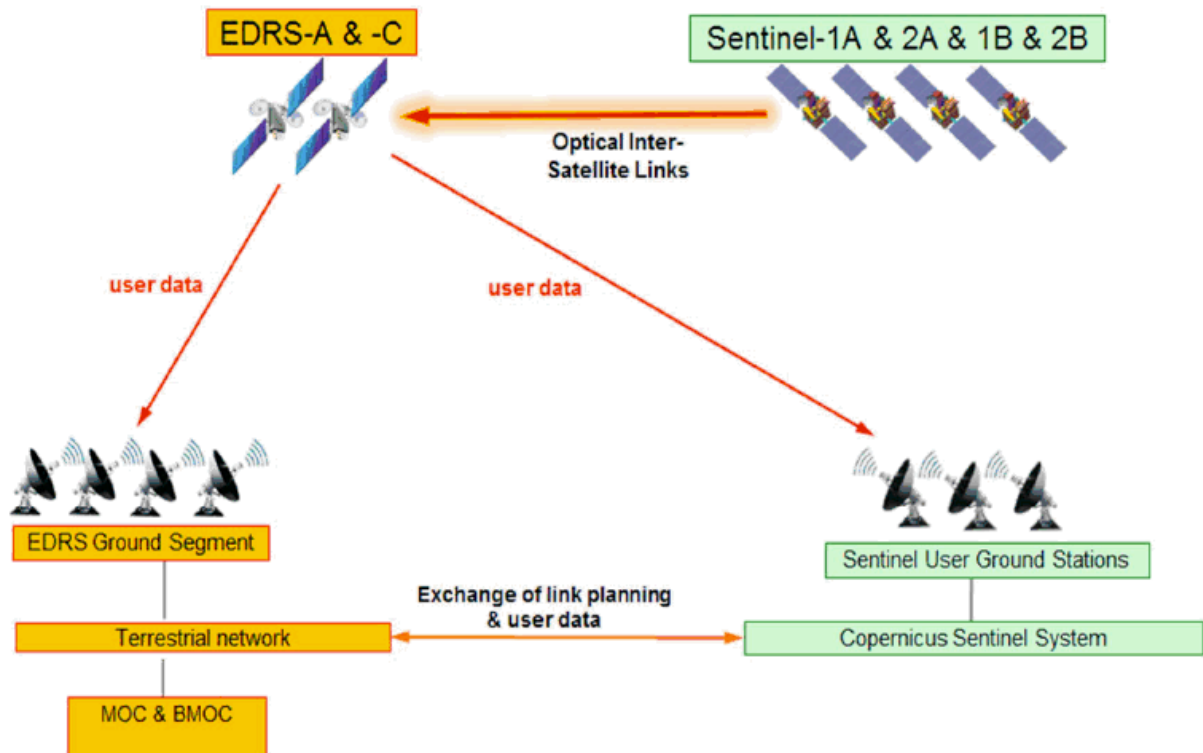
EDRS-A & -C

Sentinel-1A & 2A & 1B & 2B

Optical Inter-Satellite Links

user data

user data

EDRS Ground Segment

Sentinel User Ground Stations

Exchange of link planning & user data

Terrestrial network

Copernicus Sentinel System

MOC & BMOC